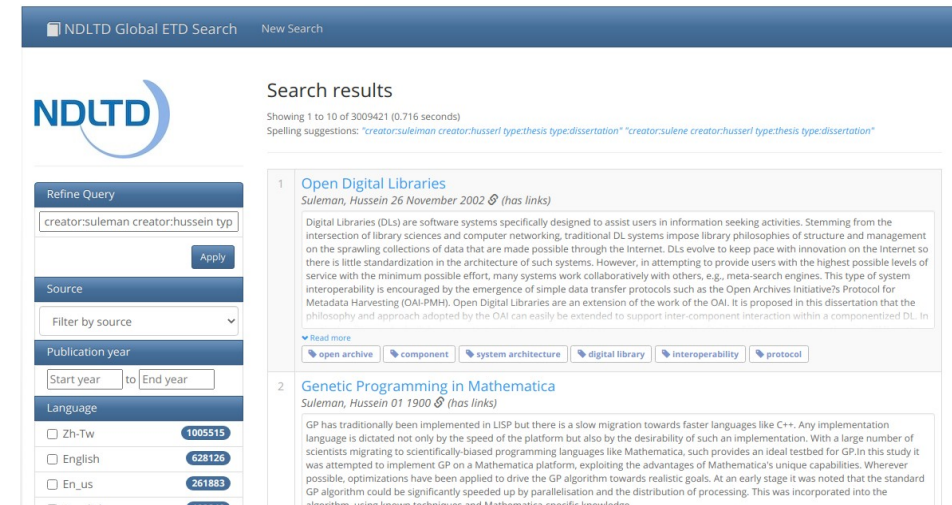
NDLTD Global ETD Search New Search

NDLTD

Search results

Showing 1 to 10 of 3009421 (0.716 seconds)
Spelling suggestions: "creator:suleiman creator:husserl type:thesis type:dissertation" "creator:sulene creator:husserl type:thesis type:dissertation"

Refine Query
creator:suleman creator:hussein typ
Apply

Source
Filter by source

Publication year
Start year to End year

Language
Zh-Tw 1005515
English 628126
En_us 261883

1 Open Digital Libraries
Suleman, Hussein 26 November 2002 (has links)
Digital Libraries (DLs) are software systems specifically designed to assist users in information seeking activities. Stemming from the intersection of library sciences and computer networking, traditional DL systems impose library philosophies of structure and management on the sprawling collections of data that are made possible through the Internet. DLs evolve to keep pace with innovation on the Internet so there is little standardization in the architecture of such systems. However, in attempting to provide users with the highest possible levels of service with the minimum possible effort, many systems work collaboratively with others, e.g., meta-search engines. This type of system interoperability is encouraged by the emergence of simple data transfer protocols such as the Open Archives Initiative?s Protocol for Metadata Harvesting (OAI-PMH). Open Digital Libraries are an extension of the work of the OAI. It is proposed in this dissertation that the philosophy and approach adopted by the OAI can easily be extended to support inter-component interaction within a componentized DL. In
Read more
open archive component system architecture digital library interoperability protocol

2 Genetic Programming in Mathematica
Suleman, Hussein 01 1900 (has links)
GP has traditionally been implemented in LISP but there is a slow migration towards faster languages like C++. Any implementation language is dictated not only by the speed of the platform but also by the desirability of such an implementation. With a large number of scientists migrating to scientifically-biased programming languages like Mathematica, such provides an ideal testbed for GP.In this study it was attempted to implement GP on a Mathematica platform, exploiting the advantages of Mathematica's unique capabilities. Wherever possible, optimizations have been applied to drive the GP algorithm towards realistic goals. At an early stage it was noted that the standard GP algorithm could be significantly speeded up by parallelisation and the distribution of processing. This was incorporated into the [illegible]